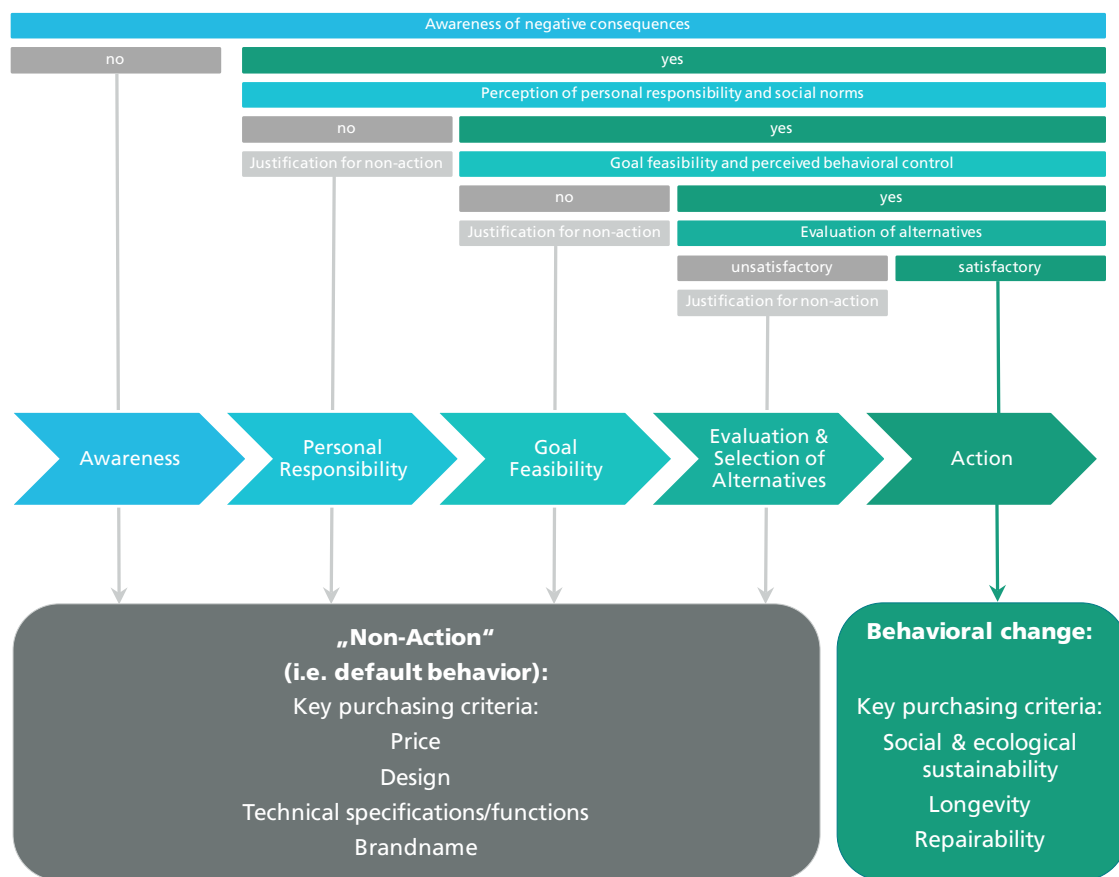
Awareness of negative consequences

no

yes

Perception of personal responsibility and social norms

no

Justification for non-action

yes

Goal feasibility and perceived behavioral control

no

Justification for non-action

yes

Evaluation of alternatives

unsatisfactory

Justification for non-action

satisfactory

Awareness

Personal Responsibility

Goal Feasibility

Evaluation & Selection of Alternatives

Action

„Non-Action“
(i.e. default behavior):
Key purchasing criteria:
Price
Design
Technical specifications/functions
Brandname

Behavioral change:
Key purchasing criteria:
Social & ecological sustainability
Longevity
Repairability